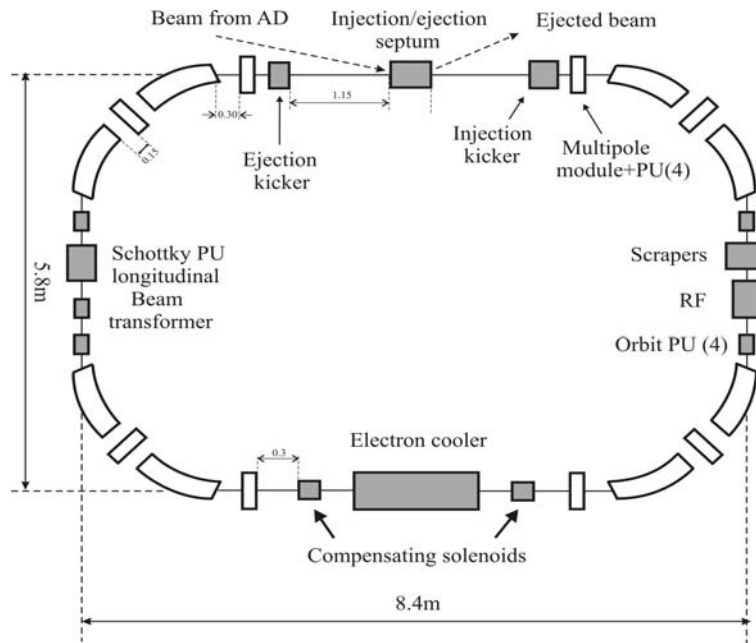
Beam from AD

Injection/ejection septum

Ejected beam

0.30

1.15

0.15

Ejection kicker

Injection kicker

Multipole module+PU(4)

5.8m

Schottky PU longitudinal Beam transformer

Scrapers

RF

Orbit PU (4)

0.3

Electron cooler

Compensating solenoids

8.4m